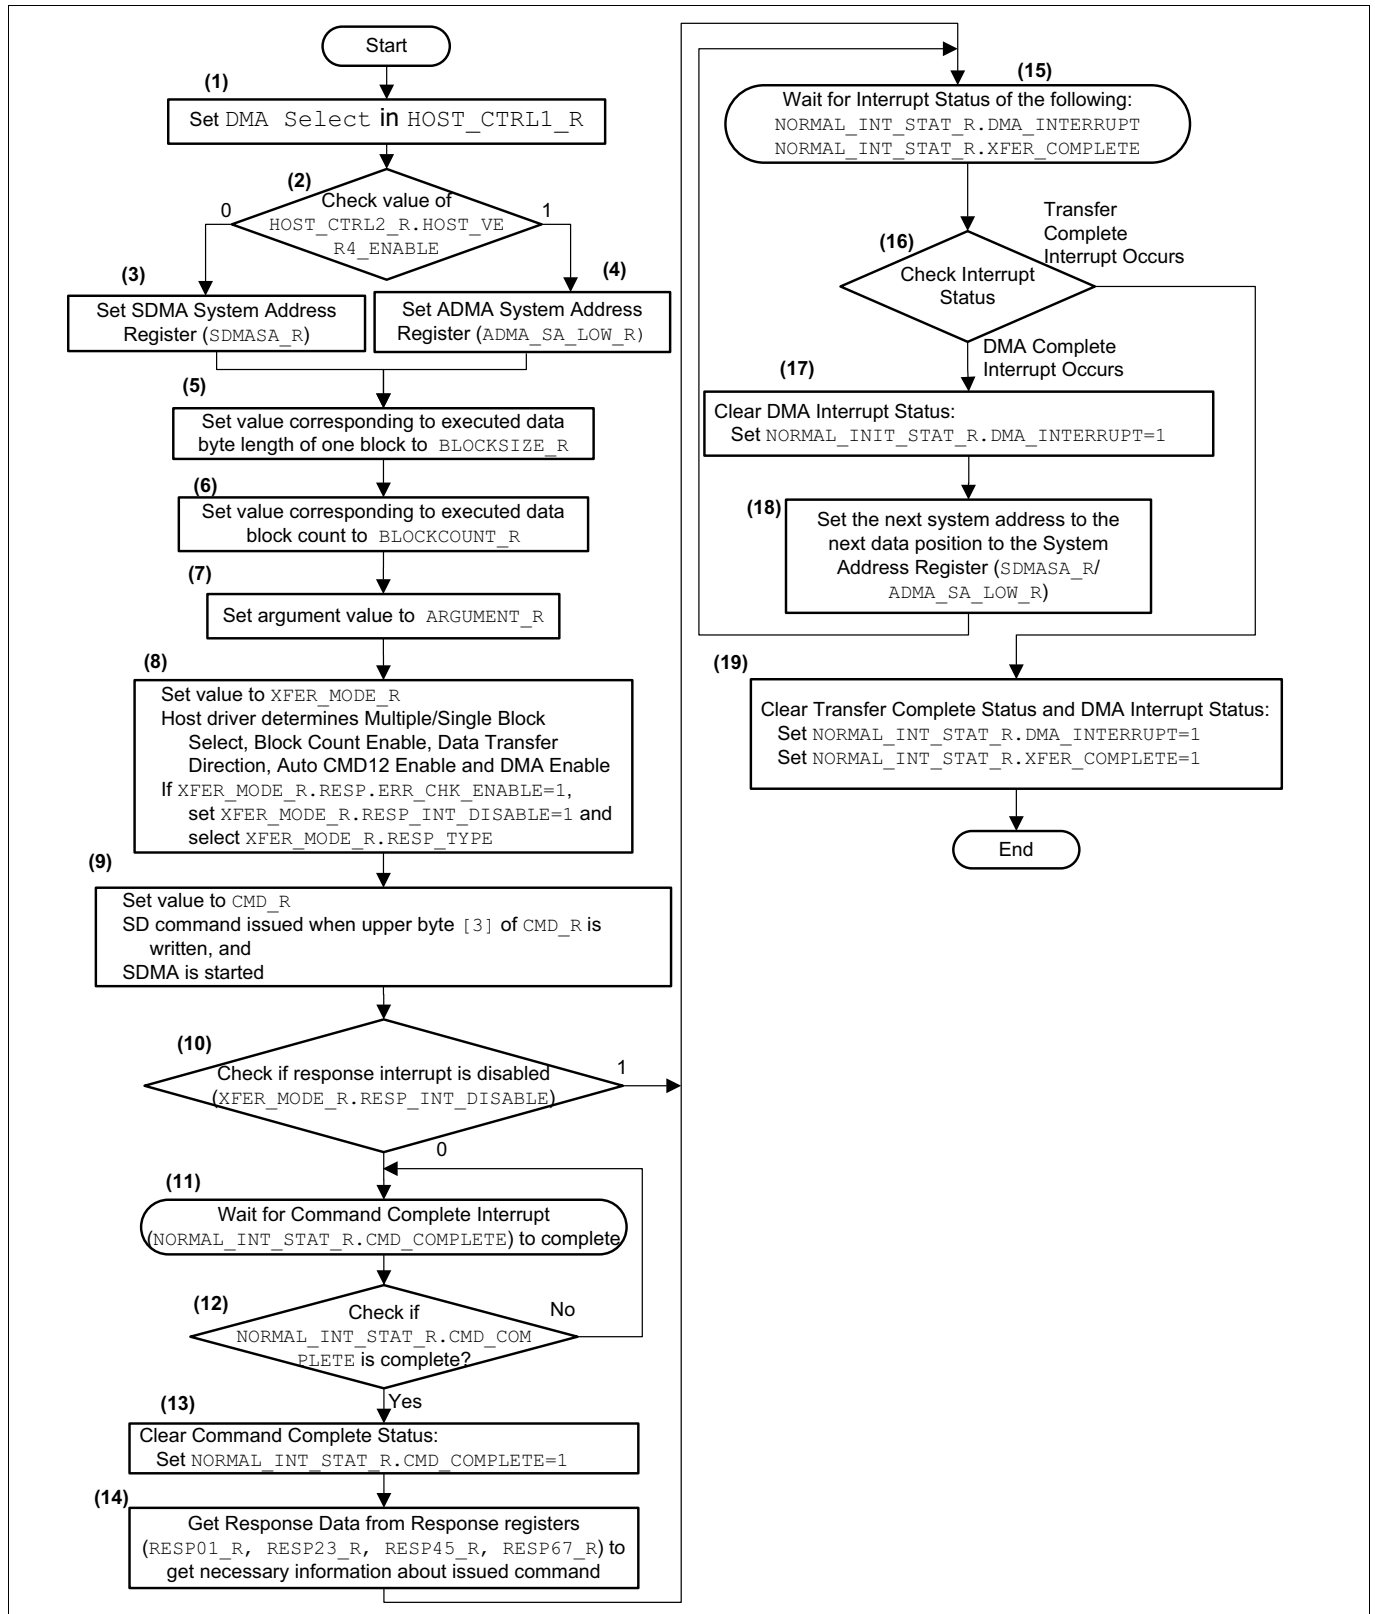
Start

(1)
Set DMA Select in HOST_CTRL1_R

(2)
Check value of HOST_CTRL2_R.HOST_VER4_ENABLE

0

1

(3)
Set SDMA System Address Register (SDMASA_R)

(4)
Set ADMA System Address Register (ADMA_SA_LOW_R)

(5)
Set value corresponding to executed data byte length of one block to BLOCKSIZE_R

(6)
Set value corresponding to executed data block count to BLOCKCOUNT_R

(7)
Set argument value to ARGUMENT_R

(8)
Set value to XFER_MODE_R
Host driver determines Multiple/Single Block Select, Block Count Enable, Data Transfer Direction, Auto CMD12 Enable and DMA Enable
If XFER_MODE_R.RESP_ERR_CHK_ENABLE=1, set XFER_MODE_R.RESP_INT_DISABLE=1 and select XFER_MODE_R.RESP_TYPE

(9)
Set value to CMD_R
SD command issued when upper byte [3] of CMD_R is written, and
SDMA is started

(10)
Check if response interrupt is disabled (XFER_MODE_R.RESP_INT_DISABLE)

1

0

(11)
Wait for Command Complete Interrupt (NORMAL_INT_STAT_R.CMD_COMPLETE) to complete

(12)
Check if NORMAL_INT_STAT_R.CMD_COMPLETE is complete?

No

Yes

(13)
Clear Command Complete Status:
Set NORMAL_INT_STAT_R.CMD_COMPLETE=1

(14)
Get Response Data from Response registers (RESP01_R, RESP23_R, RESP45_R, RESP67_R) to get necessary information about issued command

(15)
Wait for Interrupt Status of the following:
NORMAL_INT_STAT_R.DMA_INTERRUPT
NORMAL_INT_STAT_R.XFER_COMPLETE

(16)
Check Interrupt Status

Transfer Complete Interrupt Occurs

DMA Complete Interrupt Occurs

(17)
Clear DMA Interrupt Status:
Set NORMAL_INIT_STAT_R.DMA_INTERRUPT=1

(18)
Set the next system address to the next data position to the System Address Register (SDMASA_R/ ADMA_SA_LOW_R)

(19)
Clear Transfer Complete Status and DMA Interrupt Status:
Set NORMAL_INT_STAT_R.DMA_INTERRUPT=1
Set NORMAL_INT_STAT_R.XFER_COMPLETE=1

End